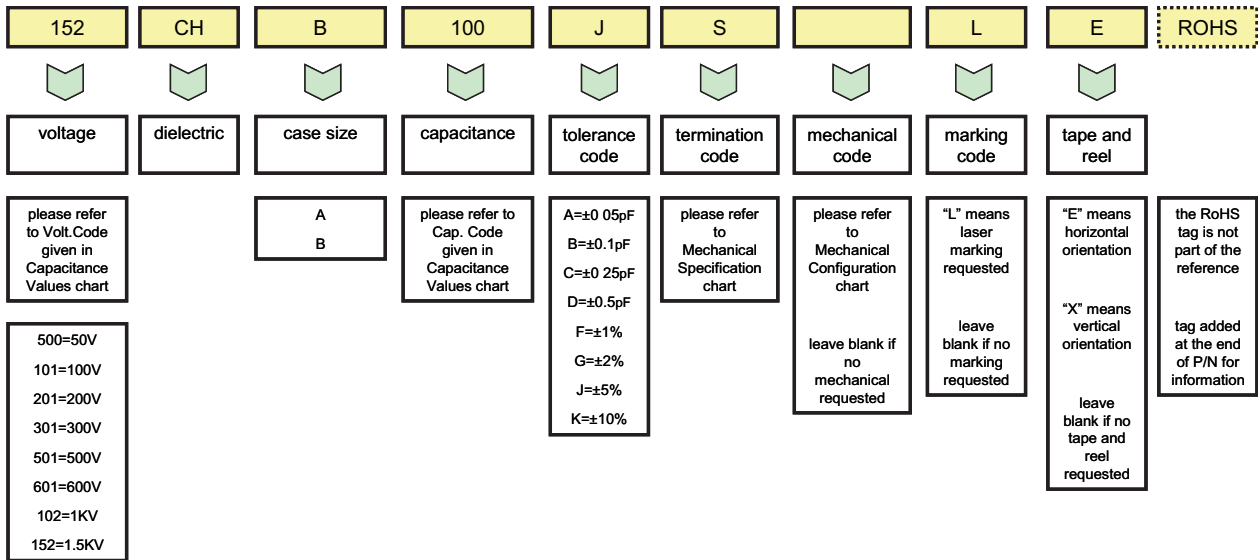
152

voltage

please refer to Volt.Code given in Capacitance Values chart

500=50V
101=100V
201=200V
301=300V
501=500V
601=600V
102=1KV
152=1.5KV

CH

dielectric

B

case size

A
B

100

capacitance

please refer to Cap. Code given in Capacitance Values chart

J

tolerance code

A=±0 05pF
B=±0.1pF
C=±0 25pF
D=±0.5pF
F=±1%
G=±2%
J=±5%
K=±10%

S

termination code

please refer to Mechanical Specification chart

mechanical code

please refer to Mechanical Configuration chart

leave blank if no mechanical requested

L

marking code

"L" means laser marking requested

leave blank if no marking requested

E

tape and reel

"E" means horizontal orientation

"X" means vertical orientation

leave blank if no tape and reel requested

ROHS

the RoHS tag is not part of the reference

tag added at the end of P/N for information